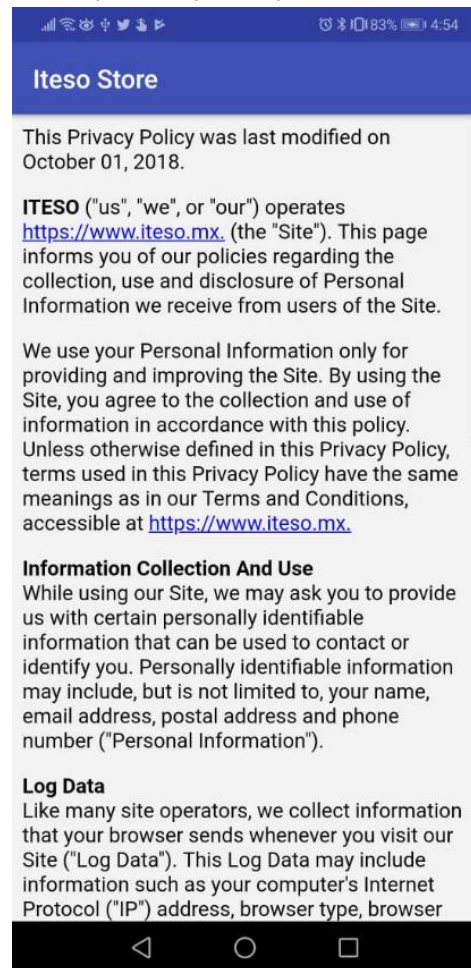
83% 4:54

Iteso Store

This Privacy Policy was last modified on October 01, 2018.

ITESO ("us", "we", or "our") operates https://www.iteso.mx. (the "Site"). This page informs you of our policies regarding the collection, use and disclosure of Personal Information we receive from users of the Site.

We use your Personal Information only for providing and improving the Site. By using the Site, you agree to the collection and use of information in accordance with this policy. Unless otherwise defined in this Privacy Policy, terms used in this Privacy Policy have the same meanings as in our Terms and Conditions, accessible at https://www.iteso.mx.

Information Collection And Use
While using our Site, we may ask you to provide us with certain personally identifiable information that can be used to contact or identify you. Personally identifiable information may include, but is not limited to, your name, email address, postal address and phone number ("Personal Information").

Log Data
Like many site operators, we collect information that your browser sends whenever you visit our Site ("Log Data"). This Log Data may include information such as your computer's Internet Protocol ("IP") address, browser type, browser